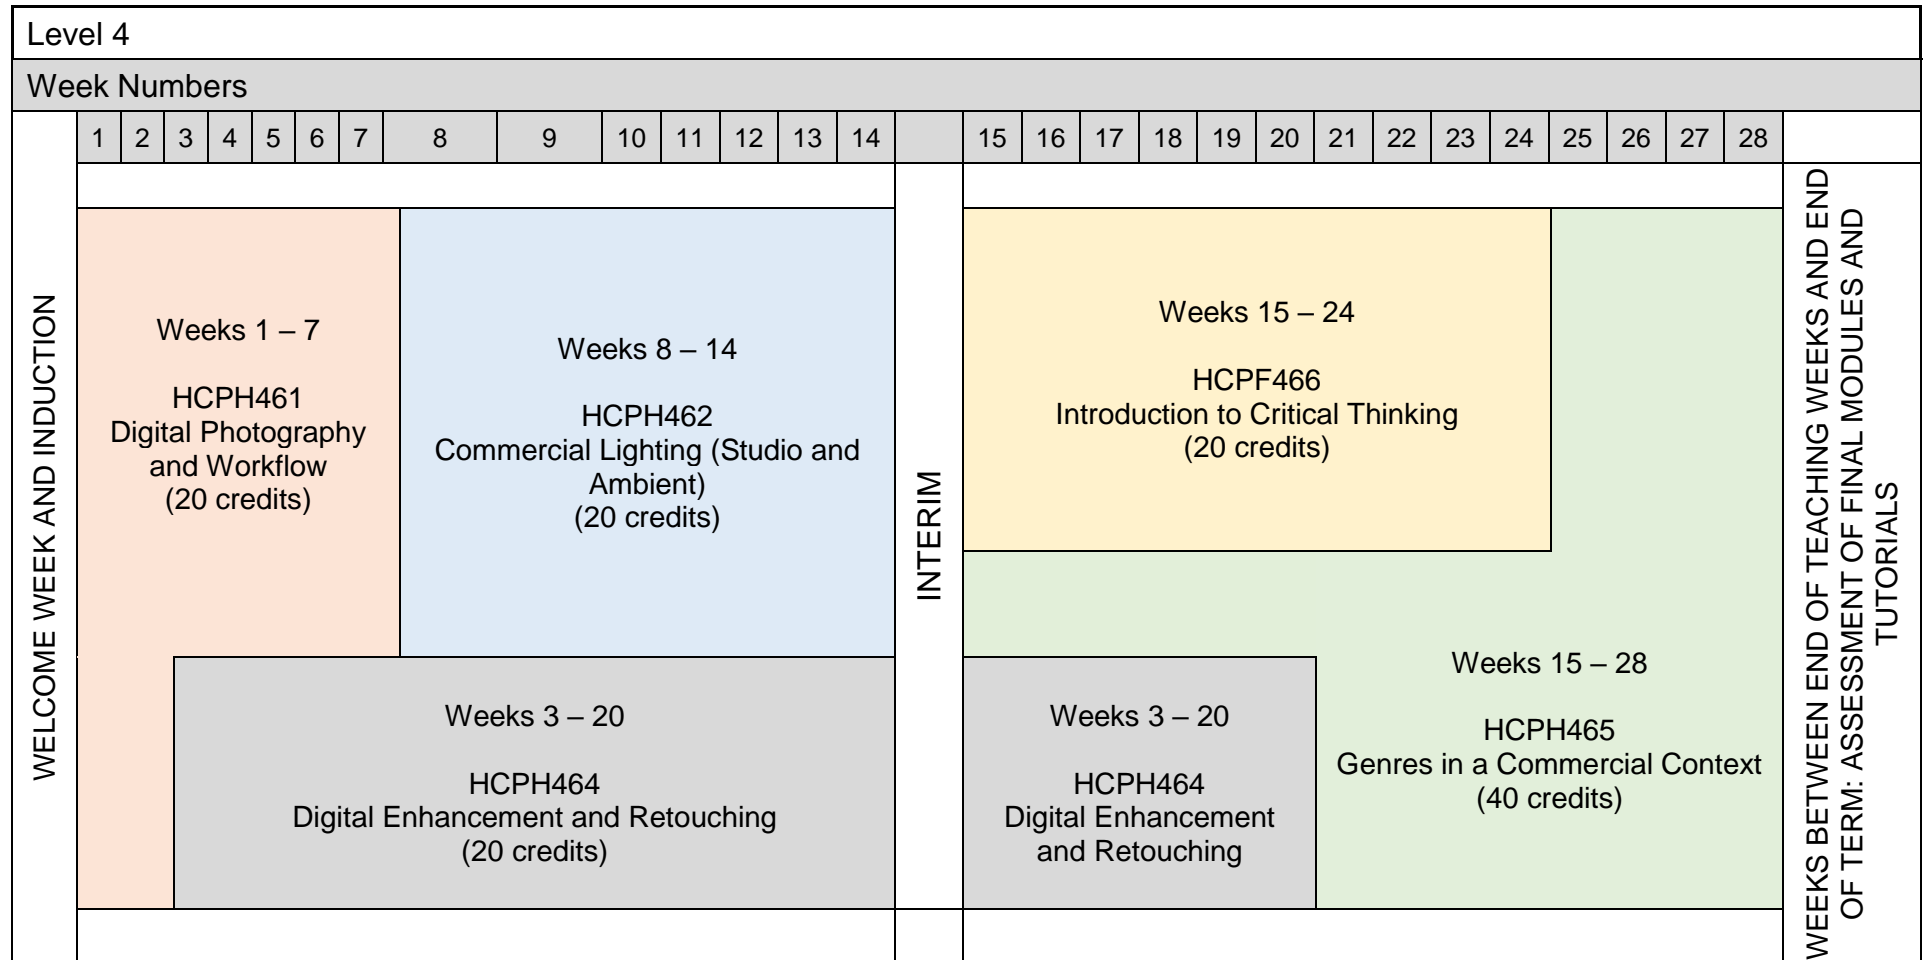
Level 4

Week Numbers

1 2 3 4 5 6 7 8 9 10 11 12 13 14 15 16 17 18 19 20 21 22 23 24 25 26 27 28

WELCOME WEEK AND INDUCTION

Weeks 1 – 7

HCPH461
Digital Photography and Workflow
(20 credits)

Weeks 8 – 14

HCPH462
Commercial Lighting (Studio and Ambient)
(20 credits)

Weeks 3 – 20

HCPH464
Digital Enhancement and Retouching
(20 credits)

INTERIM

Weeks 15 – 24

HCPF466
Introduction to Critical Thinking
(20 credits)

Weeks 3 – 20

HCPH464
Digital Enhancement and Retouching

Weeks 15 – 28

HCPH465
Genres in a Commercial Context
(40 credits)

WEEKS BETWEEN END OF TEACHING WEEKS AND END OF TERM: ASSESSMENT OF FINAL MODULES AND TUTORIALS